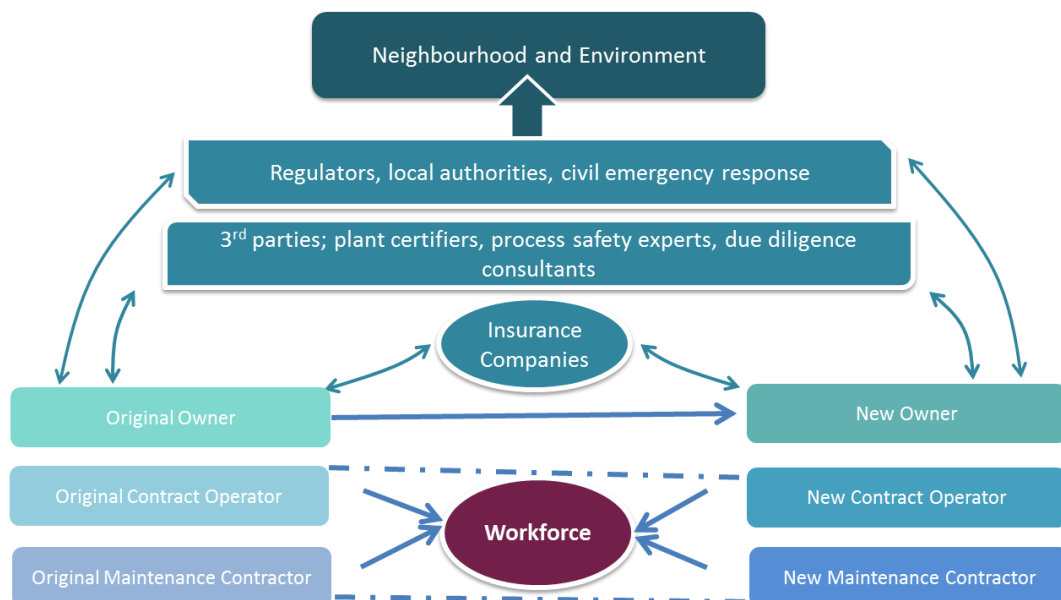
Neighbourhood and Environment

Regulators, local authorities, civil emergency response

3$^{rd}$ parties; plant certifiers, process safety experts, due diligence consultants

Insurance Companies

Original Owner

New Owner

Original Contract Operator

New Contract Operator

Workforce

Original Maintenance Contractor

New Maintenance Contractor